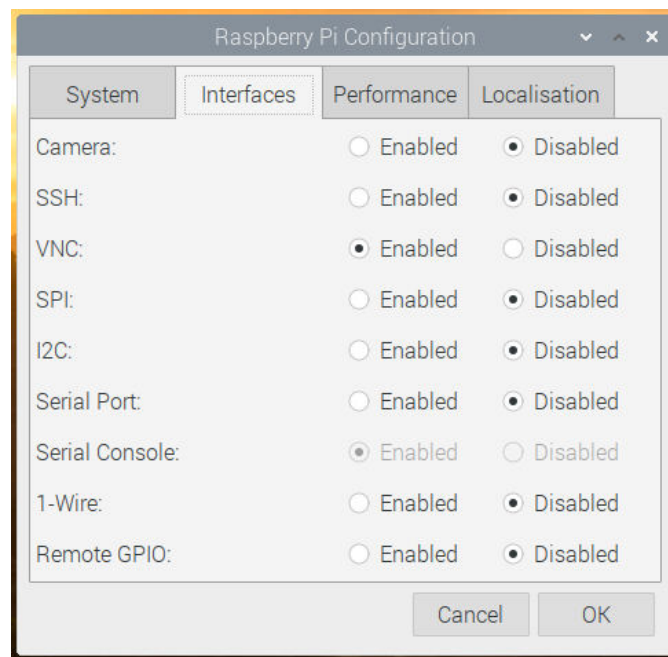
Raspberry Pi Configuration

System | Interfaces | Performance | Localisation

Camera: Enabled Disabled
SSH: Enabled Disabled
VNC: Enabled Disabled
SPI: Enabled Disabled
I2C: Enabled Disabled
Serial Port: Enabled Disabled
Serial Console: Enabled Disabled
1-Wire: Enabled Disabled
Remote GPIO: Enabled Disabled

Cancel OK